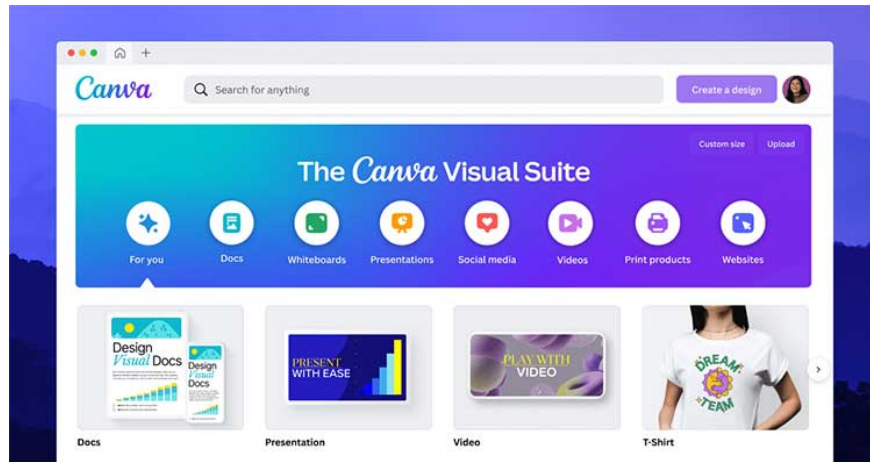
Canva

Search for anything

Create a design

Custom size

Upload

The Canva Visual Suite

For you

Docs

Whiteboards

Presentations

Social media

Videos

Print products

Websites

Design Visual Docs

Design Visual Docs

PRESENT WITH EASE

PLAY WITH VIDEO

DREAM TEAM

Docs

Presentation

Video

T-Shirt